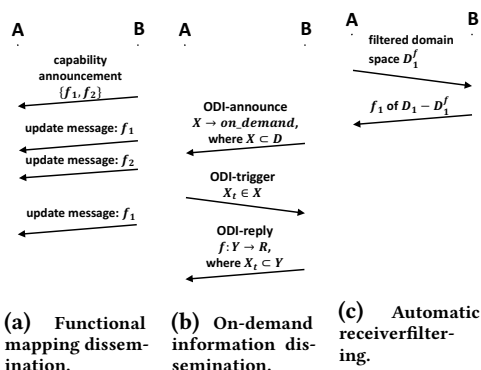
A B

capability announcement $\{f_1, f_2\}$

update message: $f_1$

update message: $f_2$

update message: $f_1$

A B

ODI-announce $X \rightarrow on\_demand$, where $X \subset D$

ODI-trigger $X_t \in X$

ODI-reply $f: Y \rightarrow R$, where $X_t \subset Y$

A B

filtered domain space $D_1^f$

$f_1$ of $D_1 - D_1^f$

(a) Functional mapping dissemination.

(b) On-demand information dissemination.

(c) Automatic receiverfiltering.